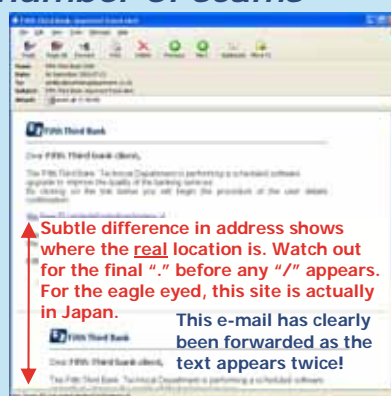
number of scams

Fifth Third Bank

Dear Fifth Third bank client,

The Fifth Third Bank Technical Department is performing a scheduled software upgrade to improve the quality of the banking services.
By clicking on the link below you will begin the procedure of the user details confirmation.

Subtle difference in address shows where the real location is. Watch out for the final "." before any "/" appears. For the eagle eyed, this site is actually in Japan.

Fifth Third Bank

Dear Fifth Third bank client,

The Fifth Third Bank Technical Department is performing a scheduled software

This e-mail has clearly been forwarded as the text appears twice!